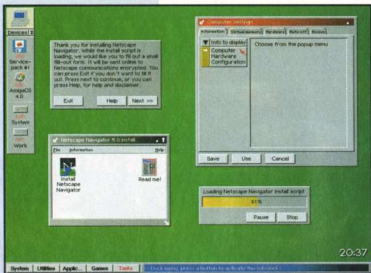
Devices

Service-pack #1

AmigaOS 4.0

System

Work

Thank you for installing Netscape Navigator. While the install script is loading, we would like you to fill out a small fill-out form. It will be sent online to Netscape communications encrypted. You can press Exit if you don't want to fill it out. Press Next to continue, or you can press Help, for help and disclaimer.

Exit

Help

Next >>

Netscape Navigator 9.0 install

File

Information

Help

Install Netscape Navigator

Read me!

Computer settings

Information

Information

Choose from the popup menu

Computer

Hardware

Configuration

Save

Use

Cancel

Loading Netscape Navigator install script

61%

Pause

Stop

20:37

System

Utilities

Applic...

Games

Tools

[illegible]